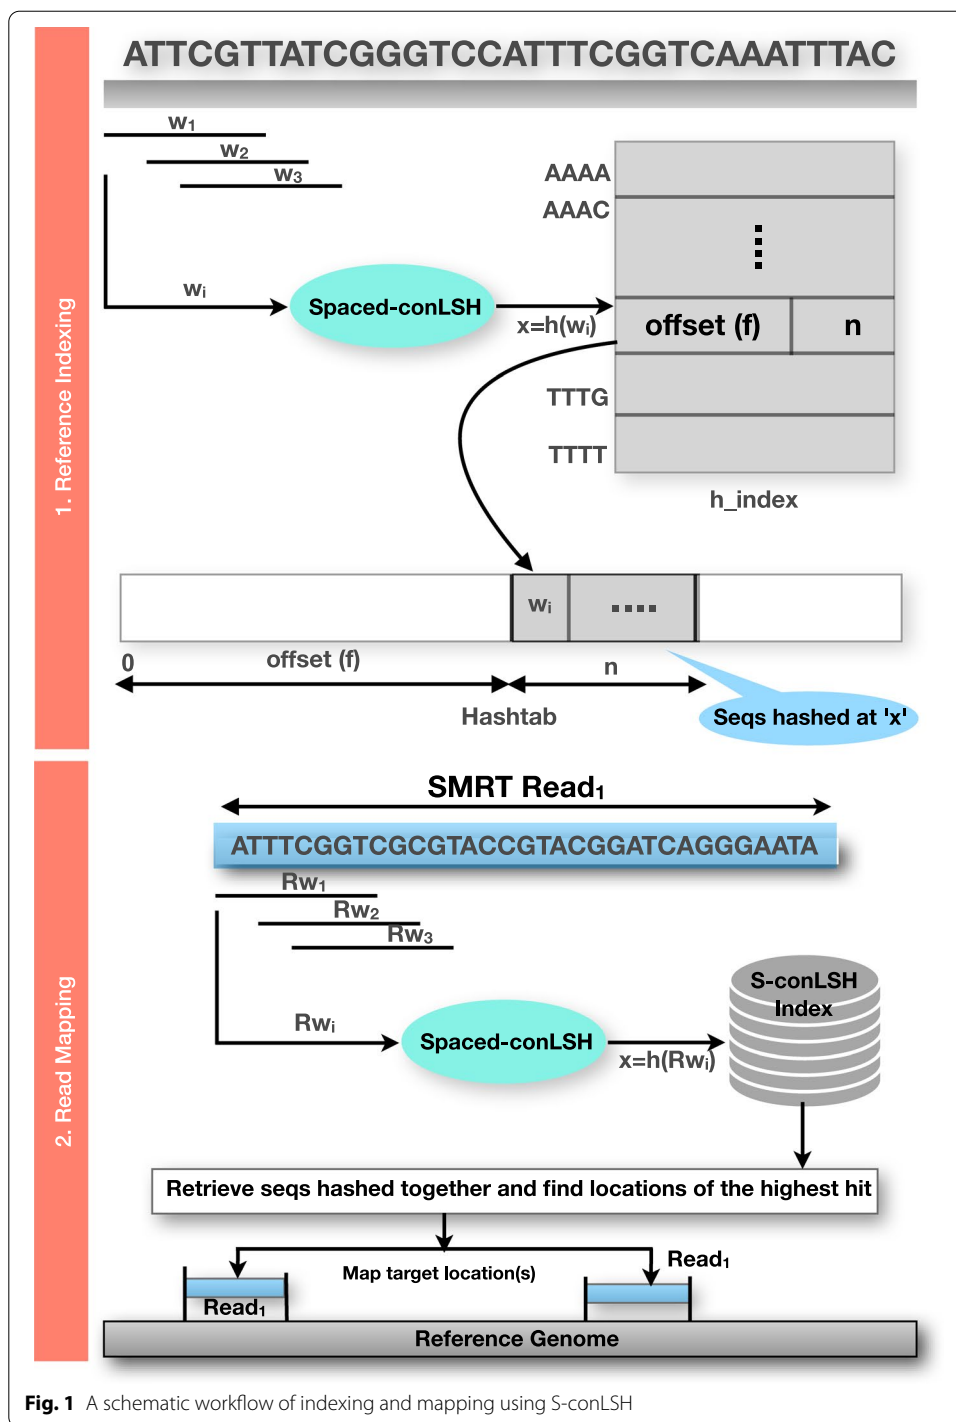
1. Reference Indexing

ATTCGTTATCGGGTCCATTTCGGTCAAATTTAC

$w_1$
$w_2$
$w_3$
$w_i$

Spaced-conLSH

$x=h(w_i)$

AAAA
AAAC
offset (f)
n
TTTG
TTTT

h_index

$w_i$ ....

0
offset (f)
n
Hashtab
Seqs hashed at 'x'

2. Read Mapping

SMRT $Read_1$

ATTTCGGTCGCGTACCGTACGGATCAGGGAATA

$Rw_1$
$Rw_2$
$Rw_3$
$Rw_i$

Spaced-conLSH

$x=h(Rw_i)$

S-conLSH Index

Retrieve seqs hashed together and find locations of the highest hit

Map target location(s)

$Read_1$
$Read_1$

Reference Genome

Fig. 1 A schematic workflow of indexing and mapping using S-conLSH